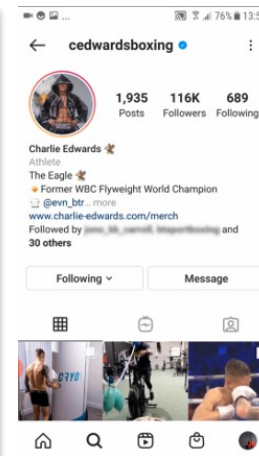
76% 13:5

cedwardsboxing

1,935 Posts
116K Followers
689 Following

Charlie Edwards
Athlete
The Eagle
Former WBC Flyweight World Champion
@evn_btr... more
www.charlie-edwards.com/merch
Followed by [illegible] and 30 others

Following
Message

CRYO